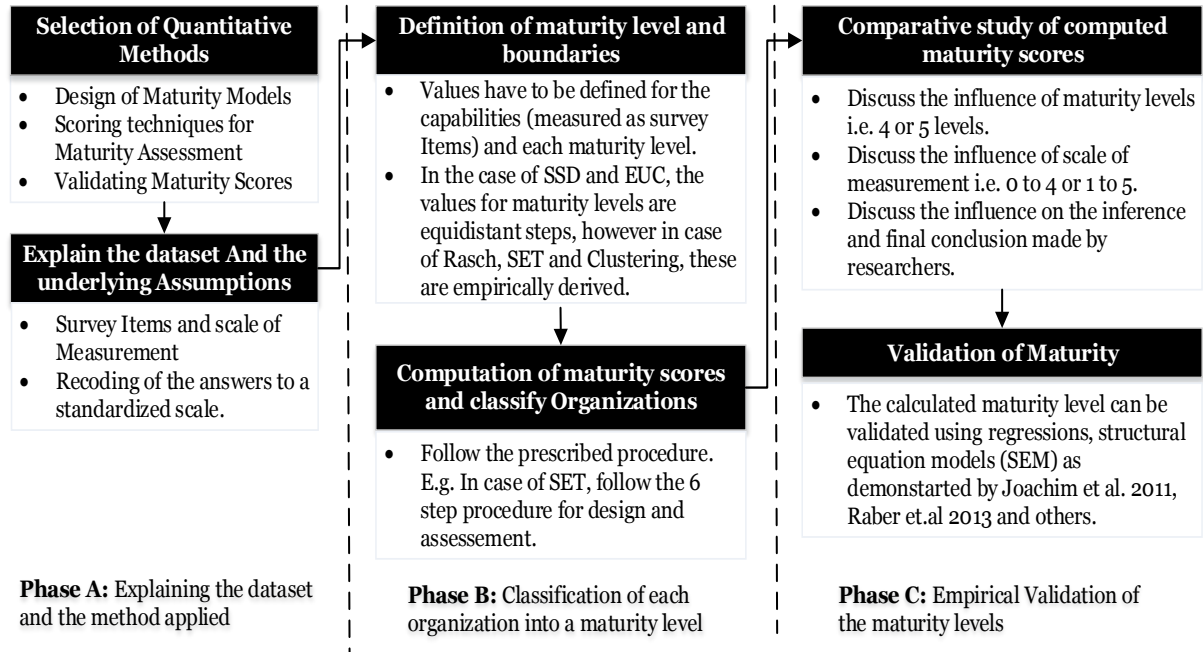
Selection of Quantitative Methods

- Design of Maturity Models
- Scoring techniques for Maturity Assessment
- Validating Maturity Scores

Explain the dataset And the underlying Assumptions

- Survey Items and scale of Measurement
- Recoding of the answers to a standardized scale.

Phase A: Explaining the dataset and the method applied

Definition of maturity level and boundaries

- Values have to be defined for the capabilities (measured as survey Items) and each maturity level.
- In the case of SSD and EUC, the values for maturity levels are equidistant steps, however in case of Rasch, SET and Clustering, these are empirically derived.

Computation of maturity scores and classify Organizations

- Follow the prescribed procedure. E.g. In case of SET, follow the 6 step procedure for design and assessement.

Phase B: Classification of each organization into a maturity level

Comparative study of computed maturity scores

- Discuss the influence of maturity levels i.e. 4 or 5 levels.
- Discuss the influence of scale of measurement i.e. 0 to 4 or 1 to 5.
- Discuss the influence on the inference and final conclusion made by researchers.

Validation of Maturity

- The calculated maturity level can be validated using regressions, structural equation models (SEM) as demonstarted by Joachim et al. 2011, Raber et.al 2013 and others.

Phase C: Empirical Validation of the maturity levels